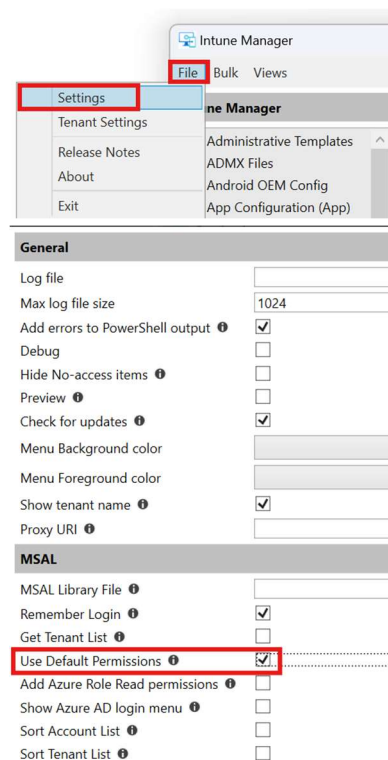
Intune Manager

File Bulk Views

Settings
Tenant Settings
Release Notes
About
Exit

ne Manager

Administrative Templates
ADMX Files
Android OEM Config
App Configuration (App)

General

Log file
Max log file size 1024
Add errors to PowerShell output
Debug
Hide No-access items
Preview
Check for updates
Menu Background color
Menu Foreground color
Show tenant name
Proxy URI

MSAL

MSAL Library File
Remember Login
Get Tenant List
Use Default Permissions
Add Azure Role Read permissions
Show Azure AD login menu
Sort Account List
Sort Tenant List